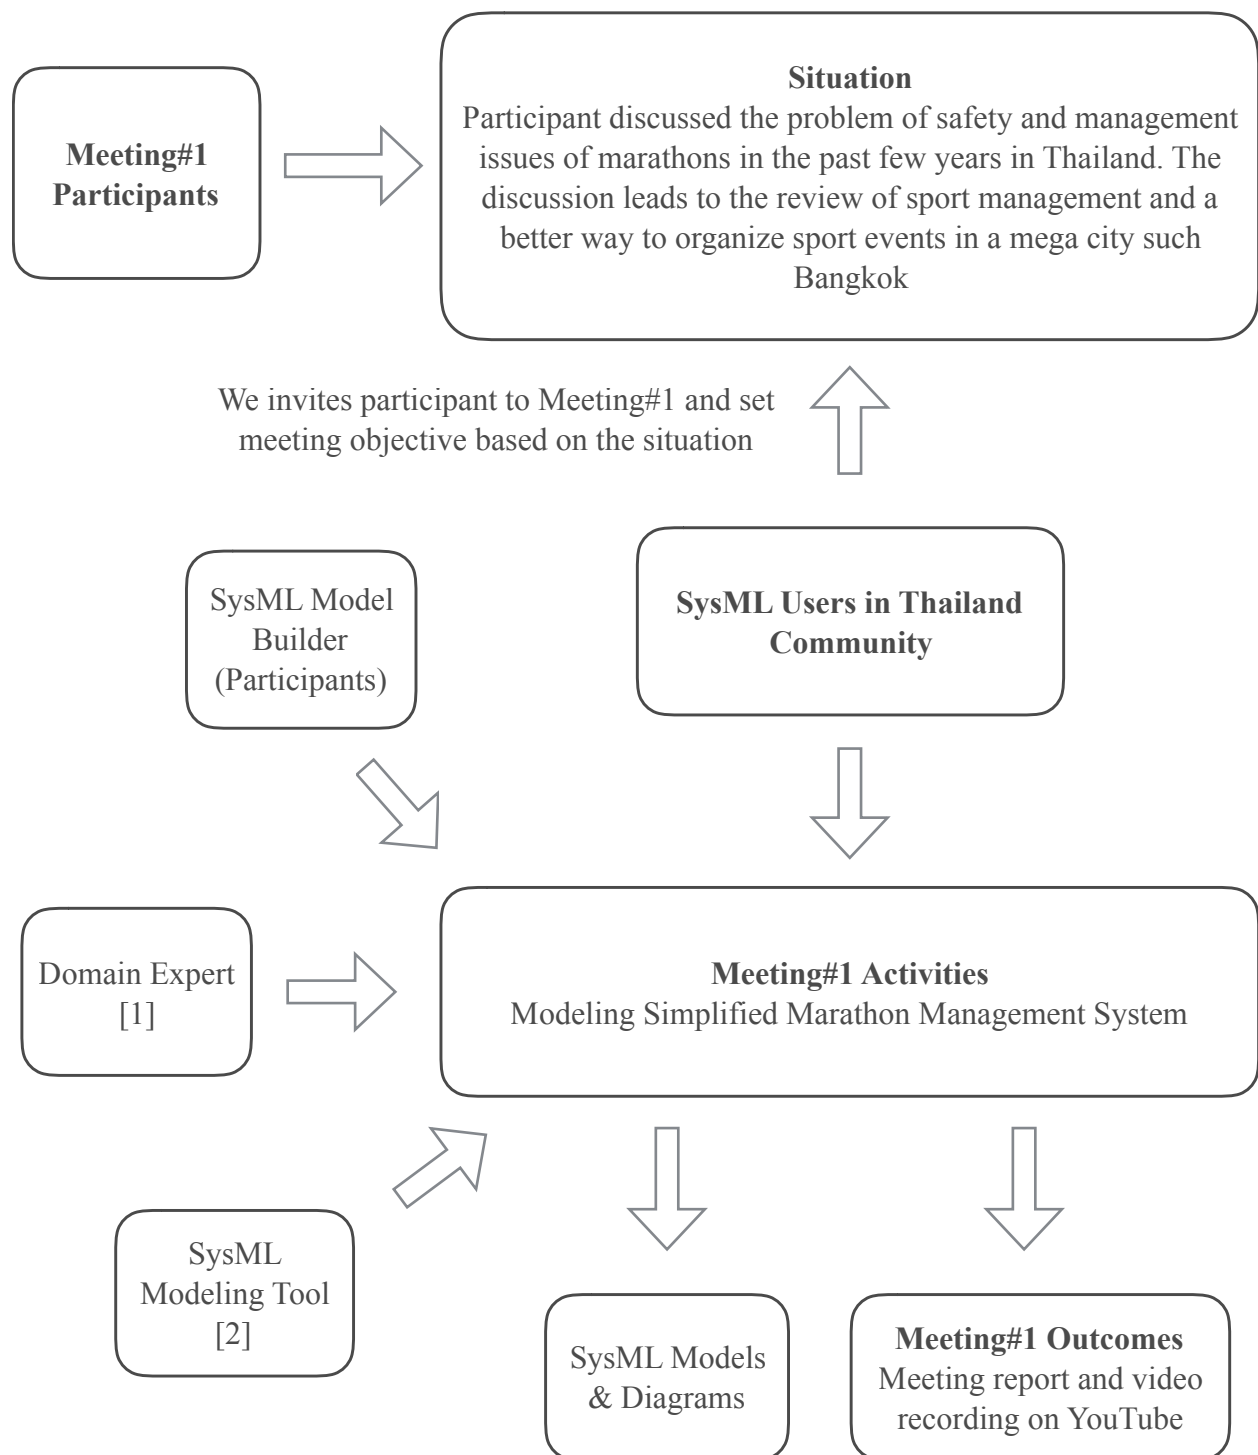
Meeting#1 Participants

Situation
Participant discussed the problem of safety and management issues of marathons in the past few years in Thailand. The discussion leads to the review of sport management and a better way to organize sport events in a mega city such Bangkok

We invites participant to Meeting#1 and set meeting objective based on the situation

SysML Model Builder (Participants)

SysML Users in Thailand Community

Domain Expert [1]

Meeting#1 Activities
Modeling Simplified Marathon Management System

SysML Modeling Tool [2]

SysML Models & Diagrams

Meeting#1 Outcomes
Meeting report and video recording on YouTube